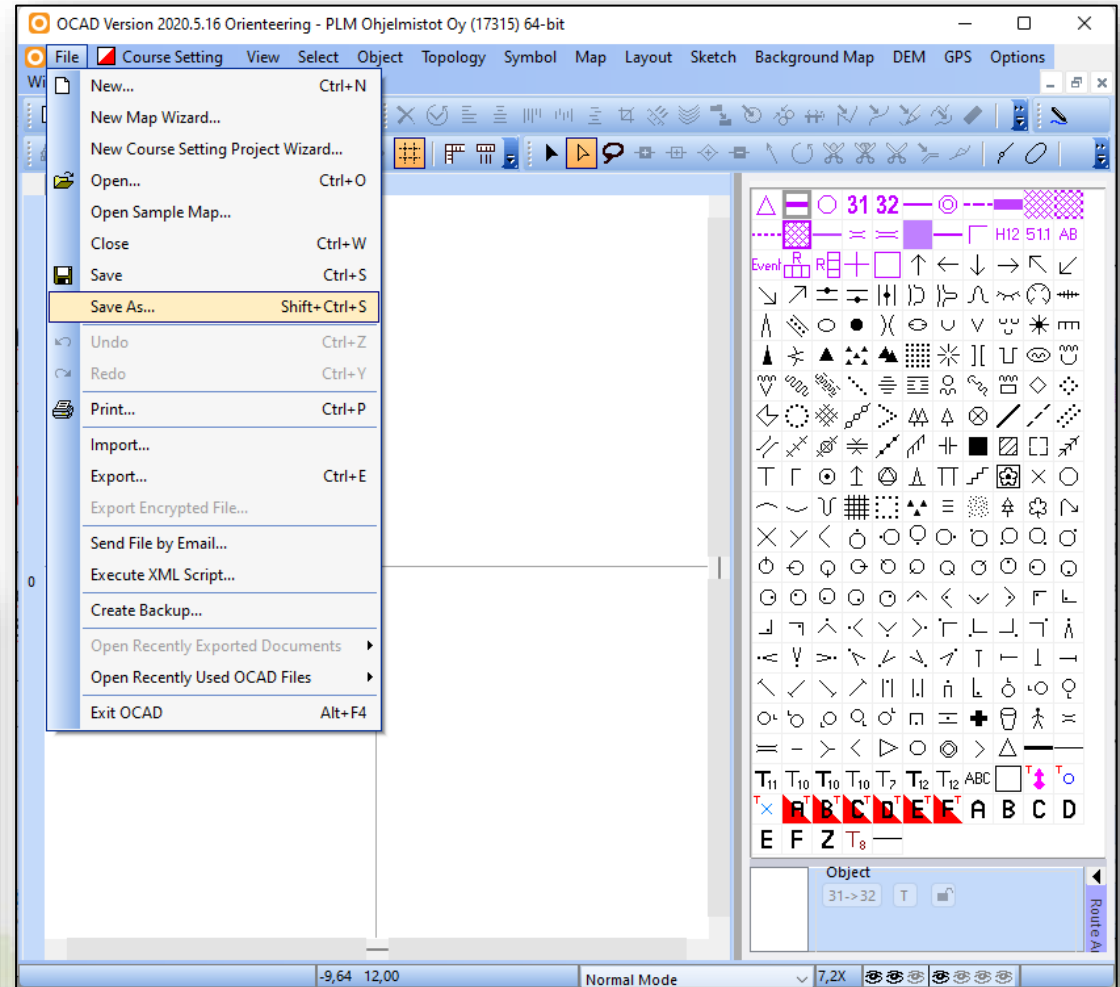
OCAD Version 2020.5.16 Orienteering - PLM Ohjelmistot Oy (17315) 64-bit

File Course Setting View Select Object Topology Symbol Map Layout Sketch Background Map DEM GPS Options

New... Ctrl+N
New Map Wizard...
New Course Setting Project Wizard...
Open... Ctrl+O
Open Sample Map...
Close Ctrl+W
Save Ctrl+S
Save As... Shift+Ctrl+S
Undo Ctrl+Z
Redo Ctrl+Y
Print... Ctrl+P
Import...
Export... Ctrl+E
Export Encrypted File...
Send File by Email...
Execute XML Script...
Create Backup...
Open Recently Exported Documents
Open Recently Used OCAD Files
Exit OCAD Alt+F4

0

31 32 H12 51.1 AB Event R R

$T_{11}$ $T_{10}$ $T_{10}$ $T_{10}$ $T_7$ $T_{12}$ $T_{12}$ ABC

A B C D E F A B C D E F Z $T_8$

Object
31->32 T

Route

-9,64 12,00 Normal Mode 7,2X